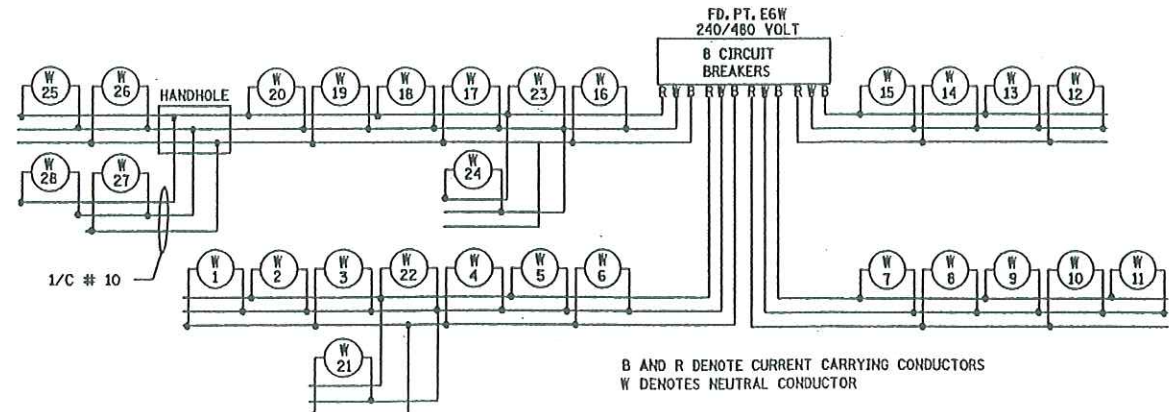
FD. PT. EGW
240/480 VOLT

8 CIRCUIT BREAKERS

R W B R W B R W B R W B

W 25 W 26 HANDHOLE W 20 W 19 W 18 W 17 W 23 W 16 W 15 W 14 W 13 W 12

W 28 W 27 W 24

1/C # 10

W 1 W 2 W 3 W 22 W 4 W 5 W 6 W 7 W 8 W 9 W 10 W 11

W 21

B AND R DENOTE CURRENT CARRYING CONDUCTORS
W DENOTES NEUTRAL CONDUCTOR